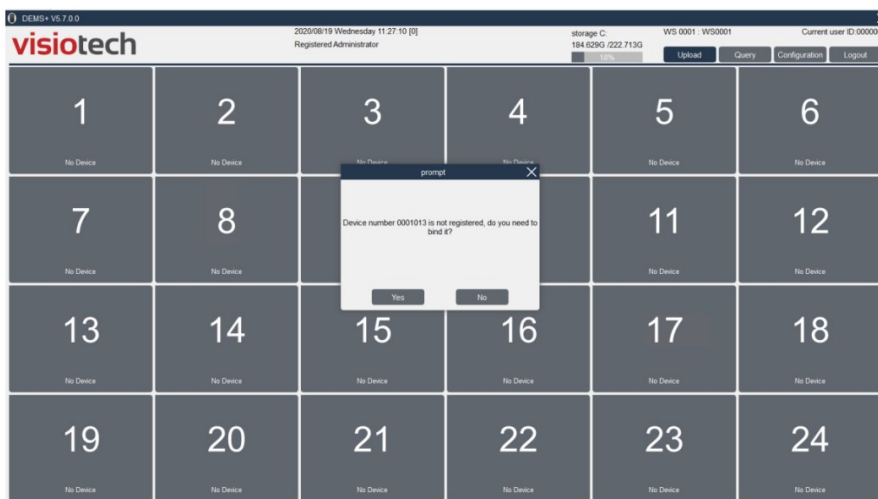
DEMS+ V5.7.0.0

visiotech

2020/08/19 Wednesday 11:27:10 [0]
Registered Administrator

storage C:
184.629G /222.713G
18%

WS 0001 : WS0001

Current user ID:00000

Upload
Query
Configuration
Logout

1
No Device

2
No Device

3
No Device

4
No Device

5
No Device

6
No Device

7
No Device

8
No Device

11
No Device

12
No Device

13
No Device

14
No Device

15
No Device

16
No Device

17
No Device

18
No Device

19
No Device

20
No Device

21
No Device

22
No Device

23
No Device

24
No Device

prompt

Device number 0001013 is not registered, do you need to bind it?

Yes
No